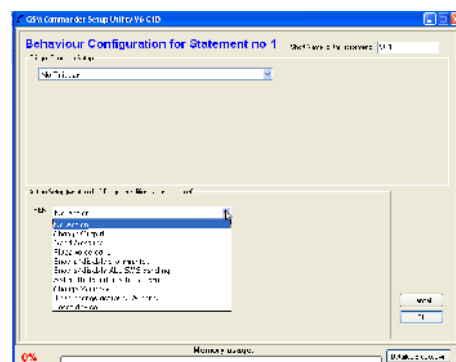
GSM Commander Setup Utility V6 C1D

Behaviour Configuration for Statement no 1

Short name of statement: S 1

No Trigger

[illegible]

No action
No action
Change Output
Send Message
Place voice call
Enable/disable statement
Enable/disable ALL SMS sending
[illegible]
Change Variable
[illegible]
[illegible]

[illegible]

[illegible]

0%

Memory usage:

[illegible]